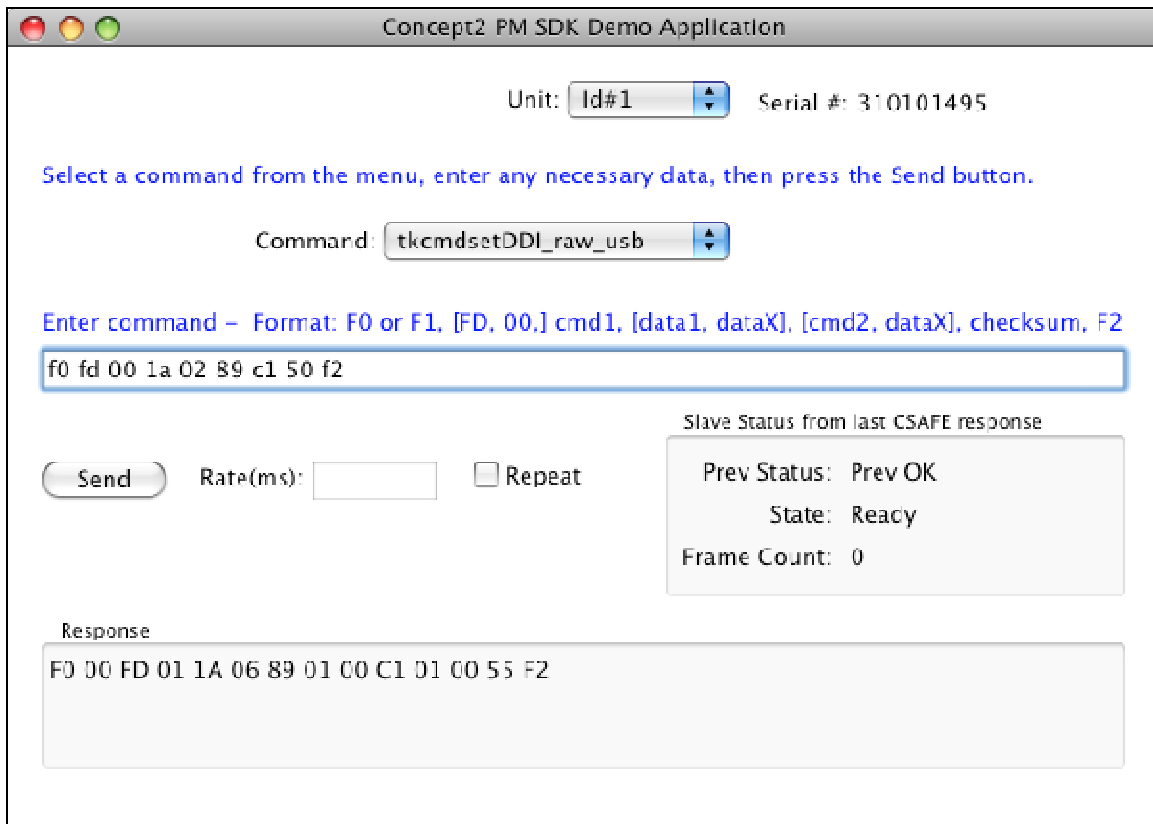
Concept2 PM SDK Demo Application

Unit: Id#1

Serial #: 310101495

Select a command from the menu, enter any necessary data, then press the Send button.

Command: tkcmdsetDDI_raw_usb

Enter command – Format: F0 or F1, [FD, 00,] cmd1, [data1, dataX], [cmd2, dataX], checksum, F2

f0 fd 00 1a 02 89 c1 50 f2

Slave Status from last CSAFE response

Send

Rate(ms):

Repeat

Prev Status: Prev OK

State: Ready

Frame Count: 0

Response

F0 00 FD 01 1A 06 89 01 00 C1 01 00 55 F2